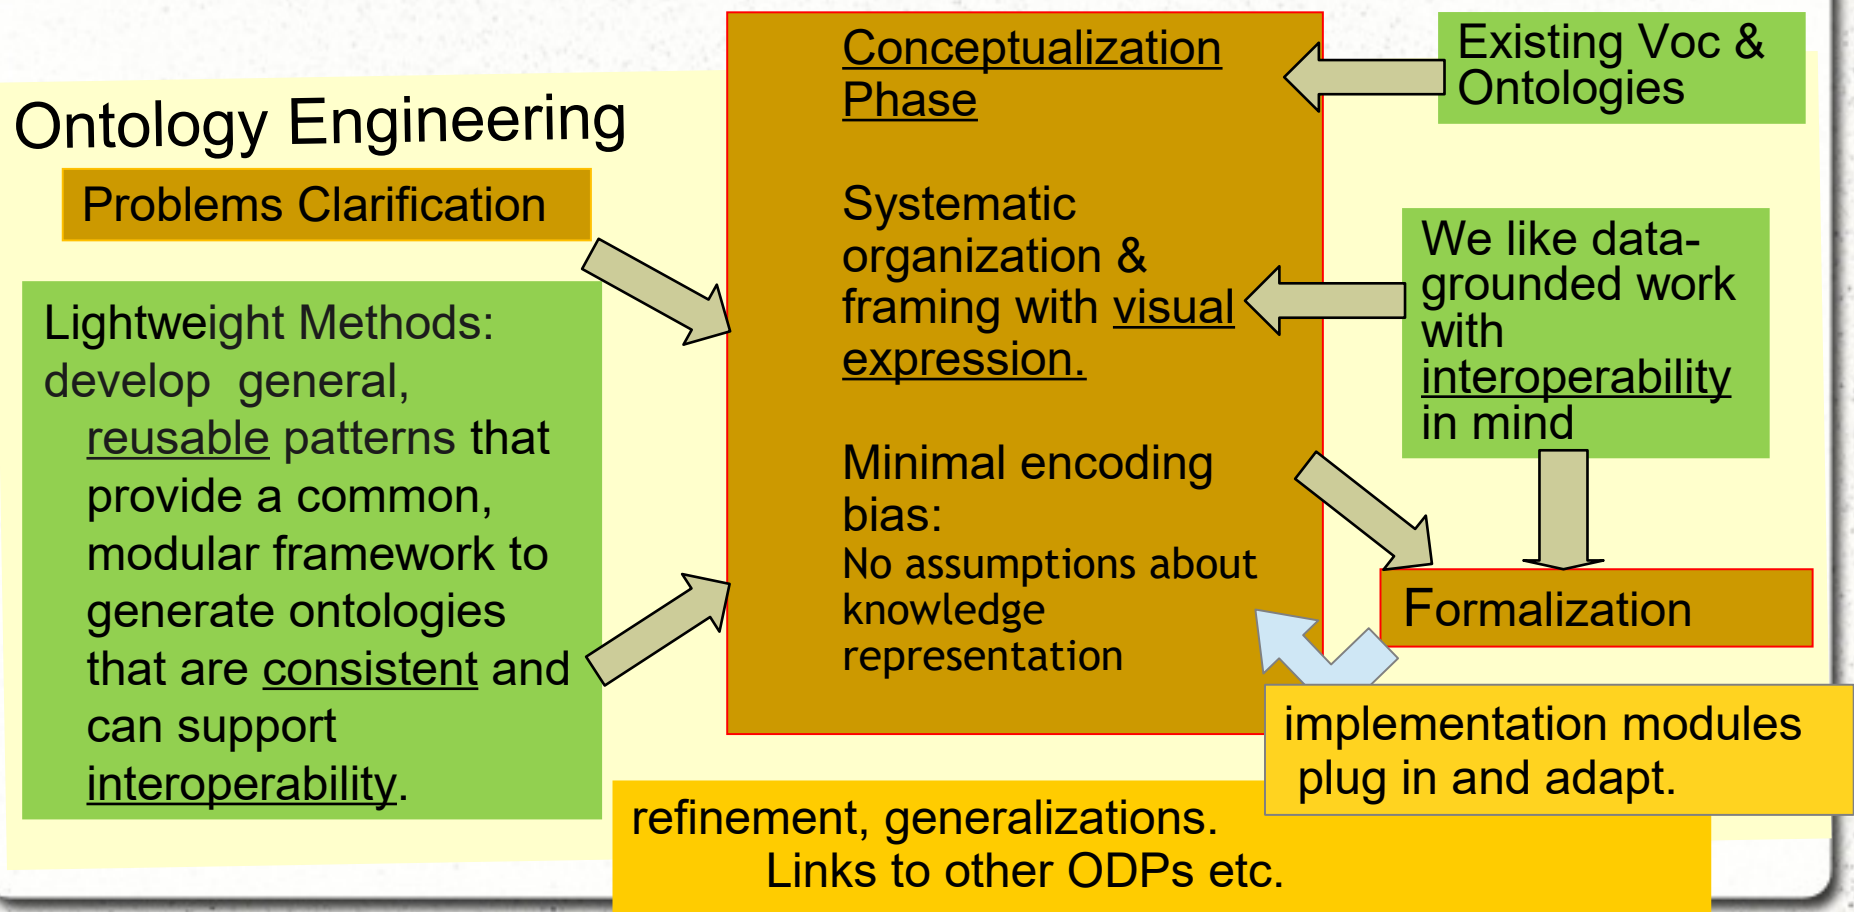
Ontology Engineering

Problems Clarification

Lightweight Methods: develop general, reusable patterns that provide a common, modular framework to generate ontologies that are consistent and can support interoperability.

Conceptualization Phase

Systematic organization & framing with visual expression.

Minimal encoding bias:
No assumptions about knowledge representation

Existing Voc & Ontologies

We like data-grounded work with interoperability in mind

Formalization

implementation modules plug in and adapt.

refinement, generalizations.
Links to other ODPs etc.